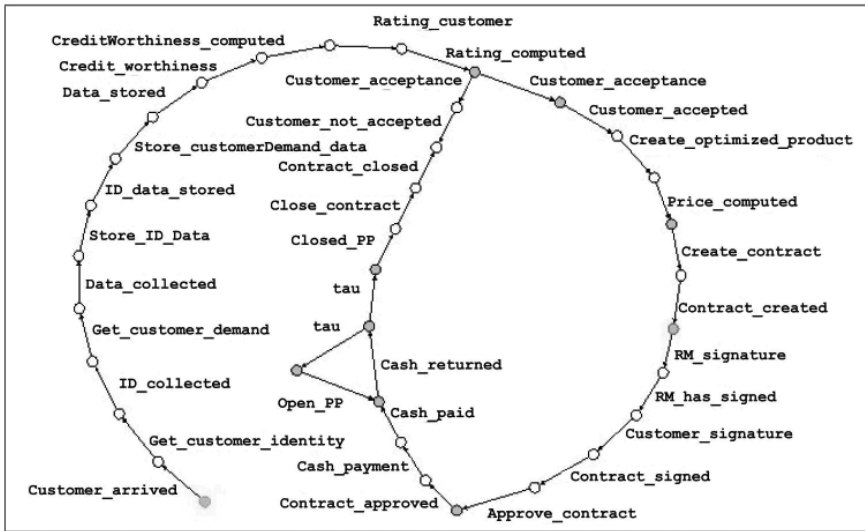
Rating_customer
CreditWorthiness_computed
Credit_worthiness
Rating_computed
Customer_acceptance
Customer_acceptance
Data_stored
Customer_accepted
Customer_not_accepted
Store_customerDemand_data
Create_optimized_product
Contract_closed
ID_data_stored
Close_contract
Price_computed
Store_ID_Data
Closed_PP
Create_contract
Data_collected
tau
Get_customer_demand
Contract_created
tau
Cash_returned
RM_signature
ID_collected
Open_PP
Cash_paid
RM_has_signed
Get_customer_identity
Customer_signature
Cash_payment
Contract_signed
Customer_arrived
Contract_approved
Approve_contract